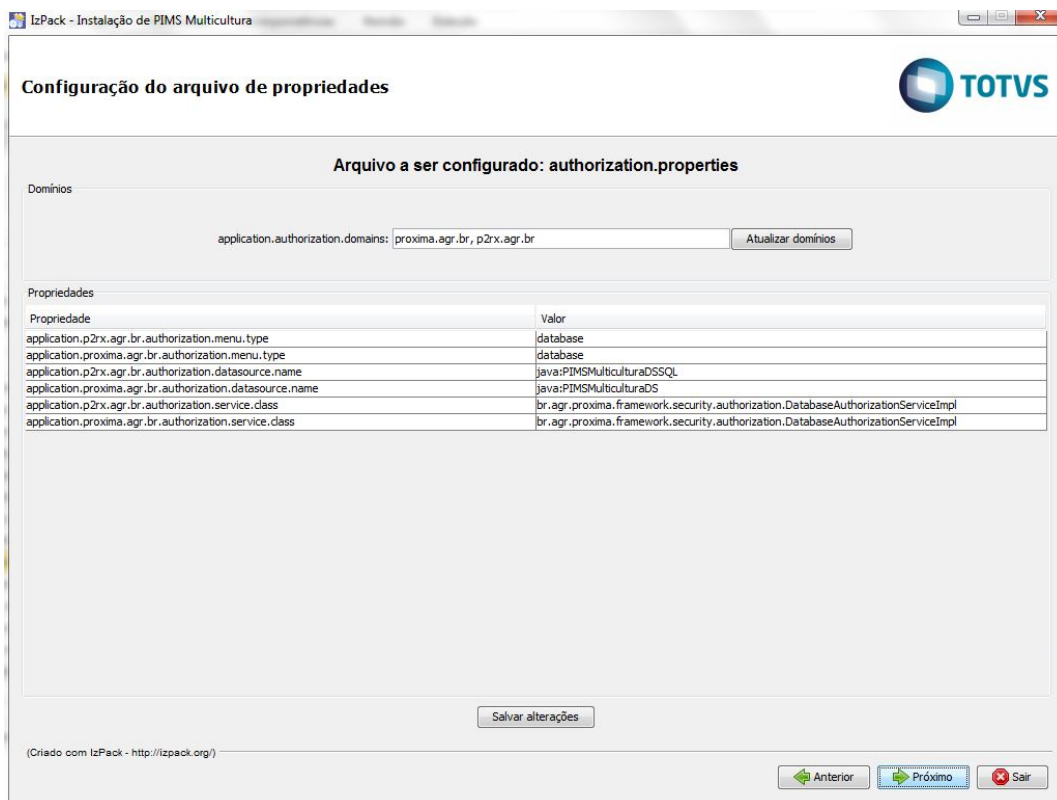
IzPack - Instalação de PIMS Multicultura

Configuração do arquivo de propriedades

TOTVS

Arquivo a ser configurado: authorization.properties

Domínios

application.authorization.domains: proxima.agr.br, p2rx.agr.br

Atualizar domínios

Propriedades

| Propriedade | Valor |
|---|---|
| application.p2rx.agr.br.authorization.menu.type | database |
| application.proxima.agr.br.authorization.menu.type | database |
| application.p2rx.agr.br.authorization.datasource.name | java:PIMSMulticulturaDSSQL |
| application.proxima.agr.br.authorization.datasource.name | java:PIMSMulticulturaDS |
| application.p2rx.agr.br.authorization.service.class | br.agr.proxima.framework.security.authorization.DatabaseAuthorizationServiceImpl |
| application.proxima.agr.br.authorization.service.class | br.agr.proxima.framework.security.authorization.DatabaseAuthorizationServiceImpl |

Salvar alterações

(Criado com IzPack - http://izpack.org/)

Anterior
Próximo
Sair